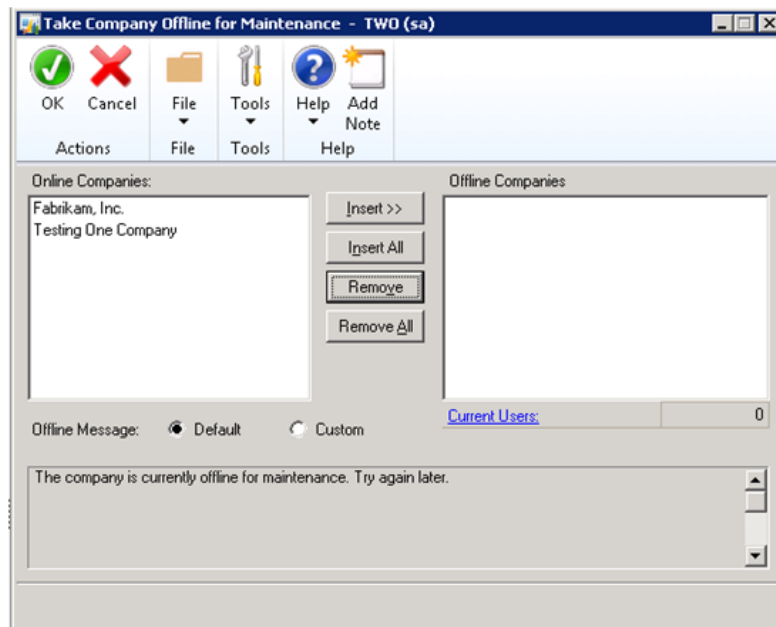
Take Company Offline for Maintenance - TWO (sa)

OK Cancel
Actions

File
File

Tools
Tools

Help Add Note
Help

Online Companies:
Fabrikam, Inc.
Testing One Company

Insert >>
Insert All
Remove
Remove All

Offline Companies

Current Users: 0

Offline Message: Default Custom

The company is currently offline for maintenance. Try again later.